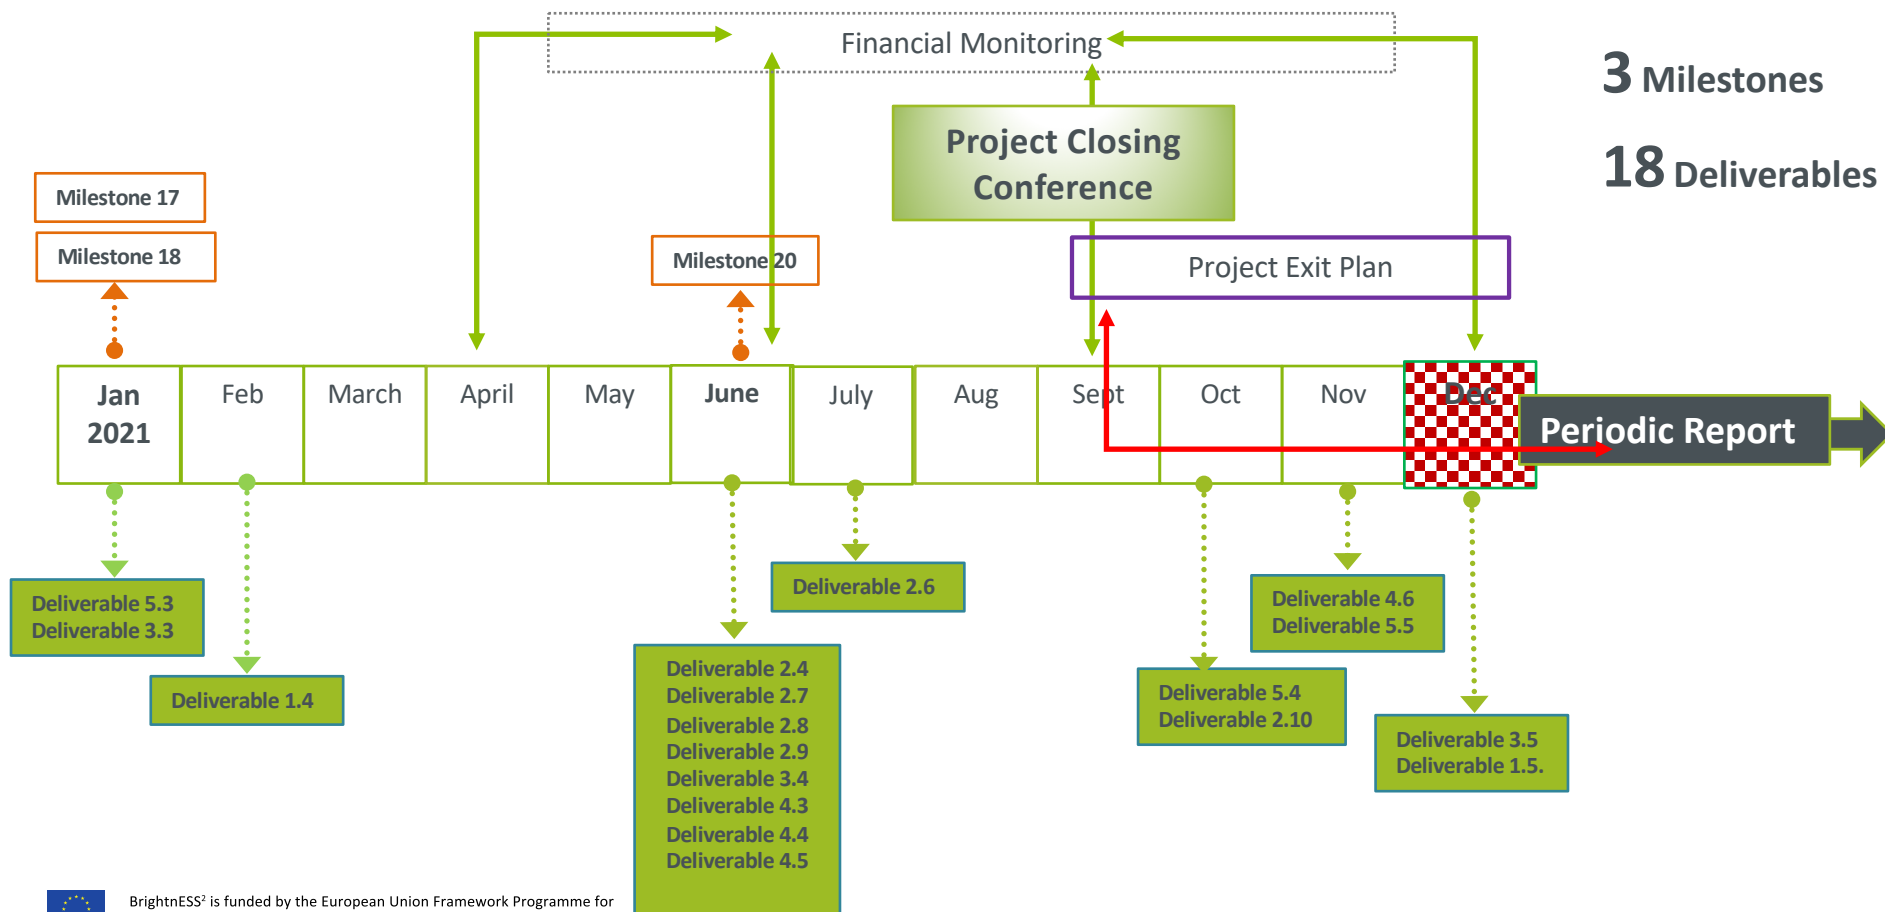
Financial Monitoring

3 Milestones

18 Deliverables

Project Closing Conference

Milestone 17

Milestone 18

Milestone 20

Project Exit Plan

| Jan 2021 | Feb | March | April | May | June | July | Aug | Sept | Oct | Nov | Dec |
|---|---|---|---|---|---|---|---|---|---|---|---|

Periodic Report

Deliverable 5.3
Deliverable 3.3

Deliverable 1.4

Deliverable 2.4
Deliverable 2.7
Deliverable 2.8
Deliverable 2.9
Deliverable 3.4
Deliverable 4.3
Deliverable 4.4
Deliverable 4.5

Deliverable 2.6

Deliverable 5.4
Deliverable 2.10

Deliverable 4.6
Deliverable 5.5

Deliverable 3.5
Deliverable 1.5.

BrightnESS² is funded by the European Union Framework Programme for